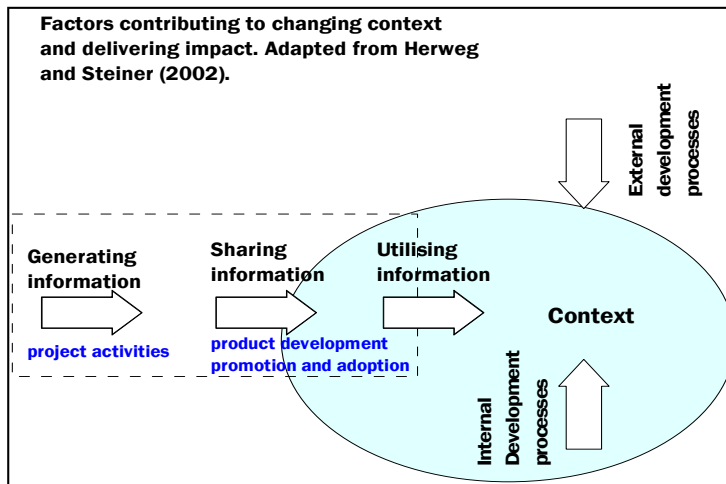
Factors contributing to changing context and delivering impact. Adapted from Herweg and Steiner (2002).

External development processes

Generating information

Sharing information

Utilising information

Context

project activities

product development promotion and adoption

Internal Development processes